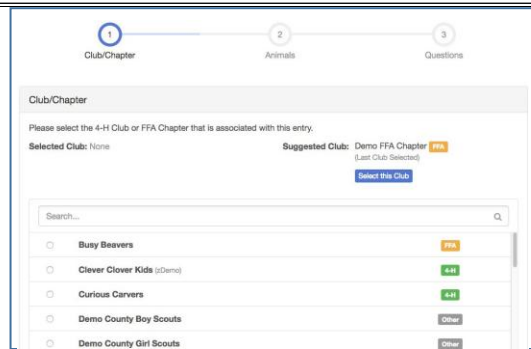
1
Club/Chapter

2
Animals

3
Questions

Club/Chapter

Please select the 4-H Club or FFA Chapter that is associated with this entry.

Selected Club: None

Suggested Club: Demo FFA Chapter FFA
(Last Club Selected)

Select this Club

Search...

| | | |
|---|---|---|
| ○ | Busy Beavers | FFA |
| ○ | Clever Clover Kids (zDemo) | 4-H |
| ○ | Curious Carvers | 4-H |
| ○ | Demo County Boy Scouts | Other |
| ○ | Demo County Girl Scouts | Other |